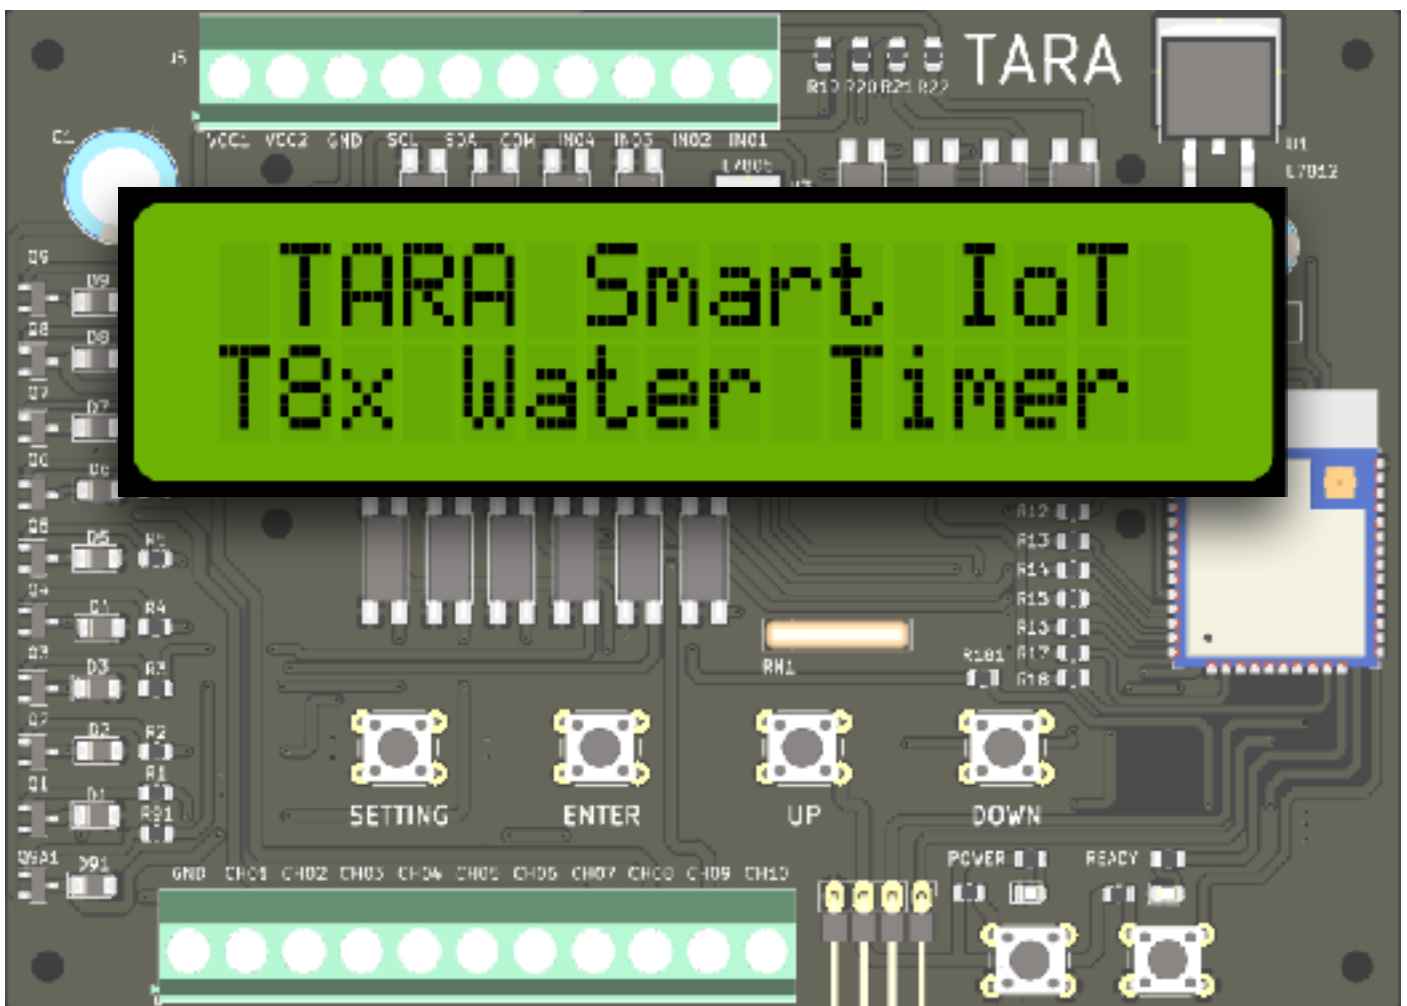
J5

R19 R20 R21 R22 TARA

U1
L7812

VCC1 VCC2 GND SCL SDA COM IN04 IN03 IN02 IN01

L7805

TARA Smart IoT
T8x Water Timer

D9
D9
D8
D8
D7
D7
D6
D6
D5
D5
R5
D4
D4
R4
D3
D3
R3
D2
D2
R2
Q1
D1
R1
R91
Q9A1
D91

R12
R13
R14
R15
R16
R101 R17
R18

RN1

SETTING ENTER UP DOWN

POWER READY

GND CH01 CH02 CH03 CH04 CH05 CH06 CH07 CH08 CH09 CH10